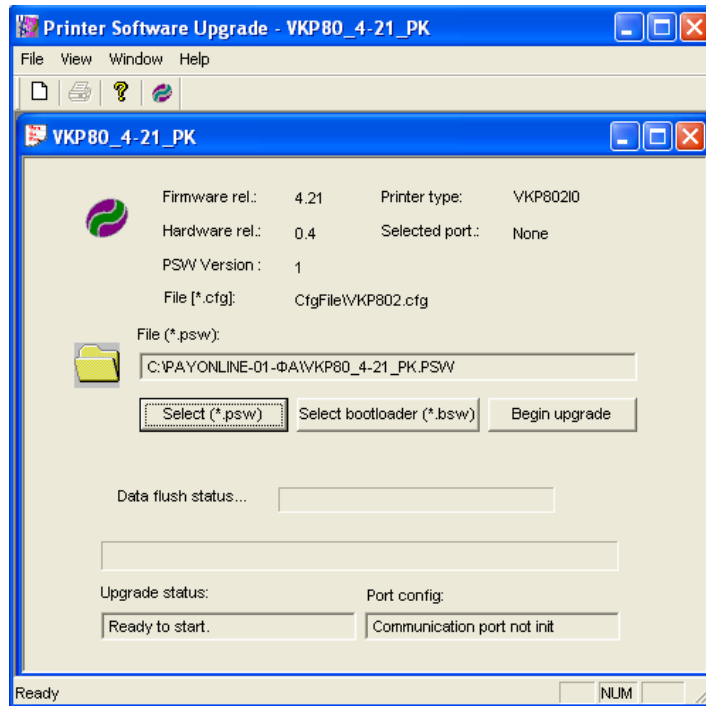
Printer Software Upgrade - VKP80_4-21_PK

File View Window Help

VKP80_4-21_PK

Firmware rel.: 4.21

Printer type: VKP802I0

Hardware rel.: 0.4

Selected port.: None

PSW Version : 1

File [*.cfg]: CfgFile\VKP802.cfg

File (*.psw):

C:\PAYONLINE-01-ФА\VKP80_4-21_PK.PSW

Select (*.psw)

Select bootloader (*.bsw)

Begin upgrade

Data flush status...

Upgrade status:

Ready to start.

Port config:

Communication port not init

Ready

NUM